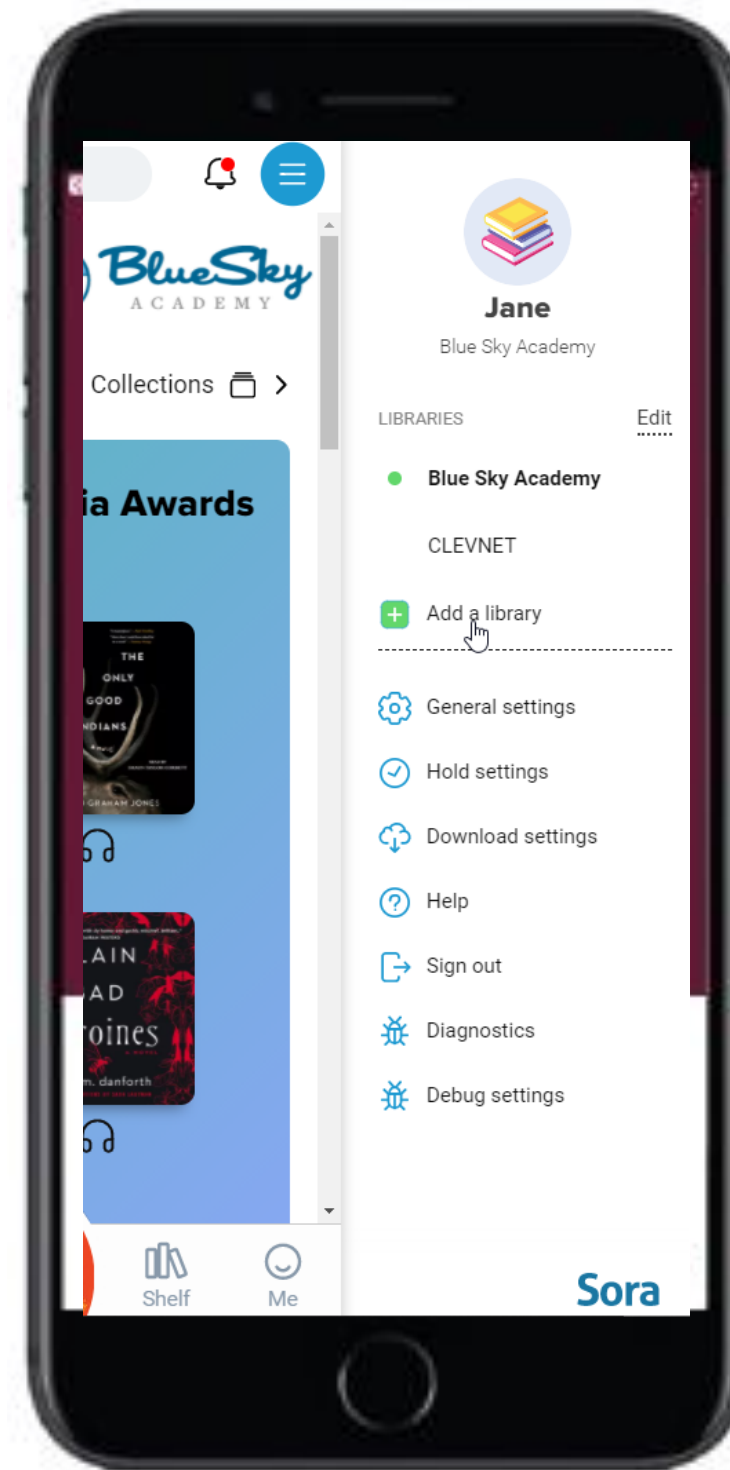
BlueSky
ACADEMY

Collections

ia Awards

THE ONLY GOOD NDIANS
GRAHAM JONES

LAIN AD roines
m. danforth

Shelf
Me

Jane
Blue Sky Academy

LIBRARIES
Edit

Blue Sky Academy

CLEVNET

Add a library

General settings

Hold settings

Download settings

Help

Sign out

Diagnostics

Debug settings

Sora